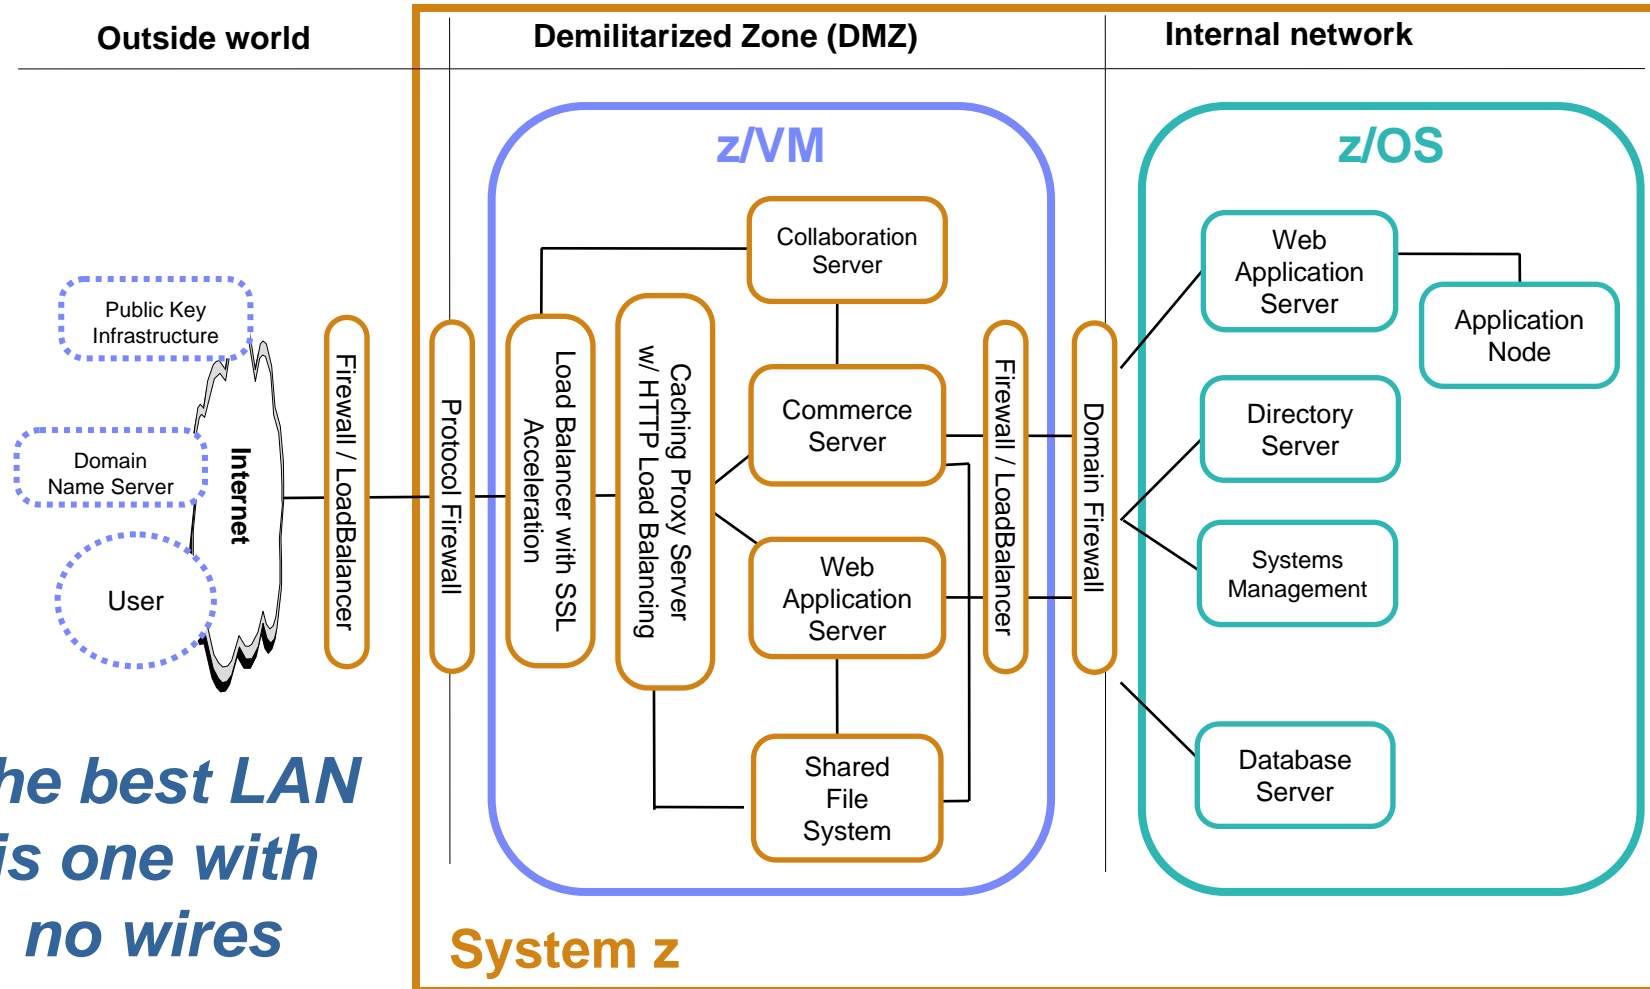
Outside world

Demilitarized Zone (DMZ)

Internal network

z/VM

z/OS

Public Key Infrastructure

Domain Name Server

User

Internet

Firewall / LoadBalancer

Protocol Firewall

Load Balancer with SSL Acceleration

Caching Proxy Server w/ HTTP Load Balancing

Collaboration Server

Commerce Server

Web Application Server

Shared File System

Firewall / LoadBalancer

Domain Firewall

Web Application Server

Application Node

Directory Server

Systems Management

Database Server

he best LAN is one with no wires

System z